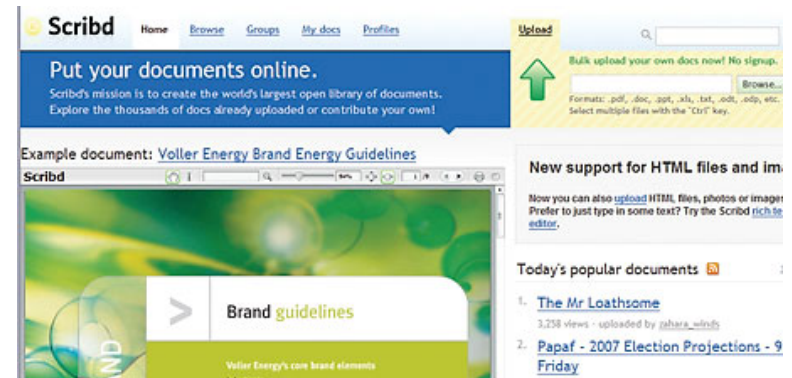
Scribd Home Browse Groups My docs Profiles Upload

Put your documents online.

Scribd's mission is to create the world's largest open library of documents. Explore the thousands of docs already uploaded or contribute your own!

Bulk upload your own docs now! No signup.

Browse...

Formats: .pdf, .doc, .ppt, .xls, .txt, .odt, .odp, etc. Select multiple files with the "Ctrl" key.

Example document: Voller Energy Brand Energy Guidelines

Scribd

Brand guidelines

Voller Energy's core brand elements

New support for HTML files and ima

Now you can also upload HTML files, photos or images Prefer to just type in some text? Try the Scribd rich te editor.

Today's popular documents

1. The Mr Loathsome

3,258 views - uploaded by zahara_winds

2. Papaf - 2007 Election Projections - 9 Friday